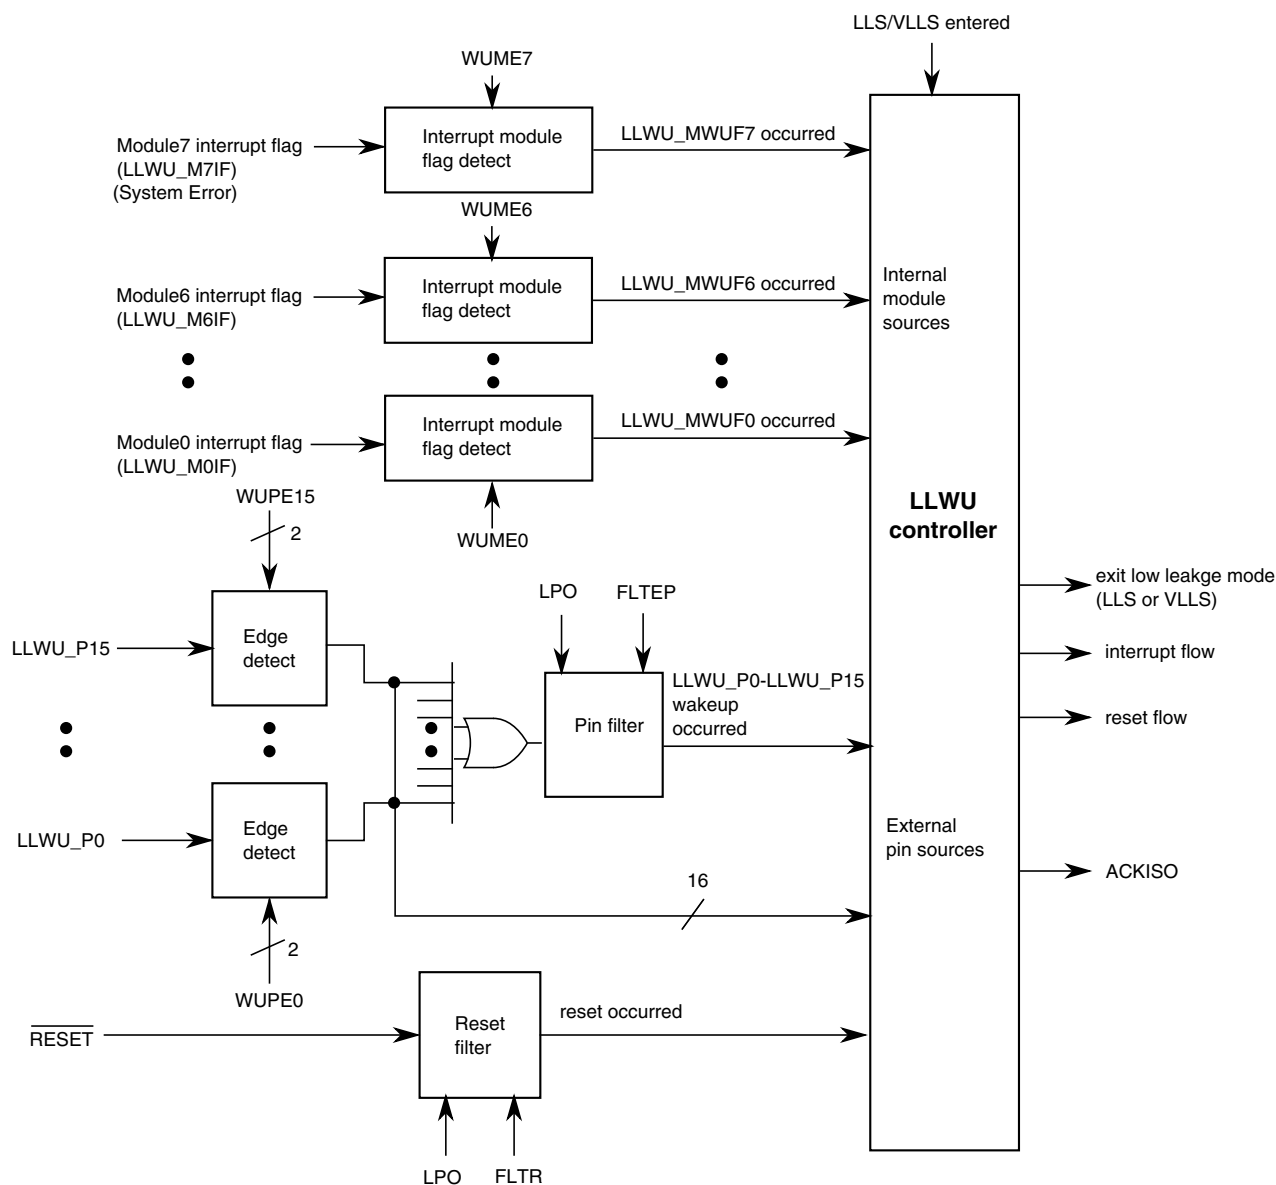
LLS/VLLS entered

WUME7

Module7 interrupt flag (LLWU_M7IF) (System Error)

Interrupt module flag detect

LLWU_MWUF7 occurred

WUME6

Module6 interrupt flag (LLWU_M6IF)

Interrupt module flag detect

LLWU_MWUF6 occurred

Internal module sources

Module0 interrupt flag (LLWU_M0IF)

Interrupt module flag detect

LLWU_MWUF0 occurred

WUME0

LLWU controller

WUPE15

2

LLWU_P15

Edge detect

LPO

FLTEP

exit low leakge mode (LLS or VLLS)

interrupt flow

LLWU_P0-LLWU_P15 wakeup occurred

Pin filter

reset flow

LLWU_P0

Edge detect

External pin sources

ACKISO

16

2

WUPE0

$\overline{\text{RESET}}$

Reset filter

reset occurred

LPO

FLTR